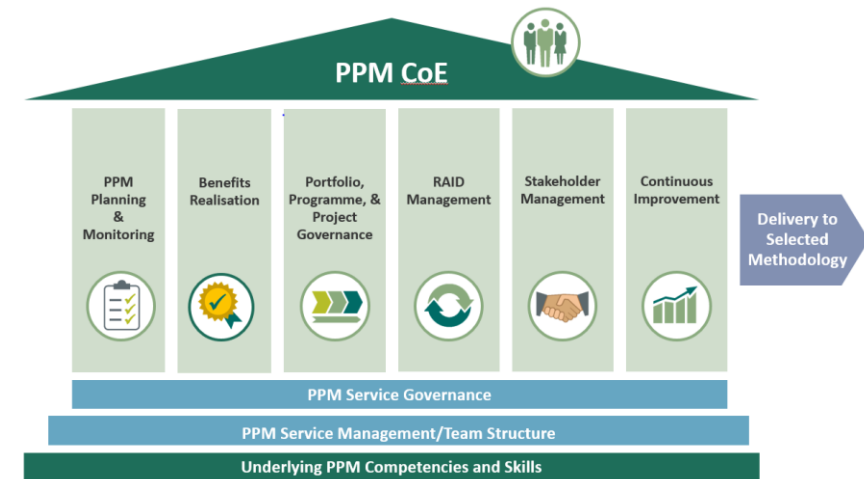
PPM CoE

PPM Planning & Monitoring

Benefits Realisation

Portfolio, Programme, & Project Governance

RAID Management

Stakeholder Management

Continuous Improvement

Delivery to Selected Methodology

PPM Service Governance

PPM Service Management/Team Structure

Underlying PPM Competencies and Skills